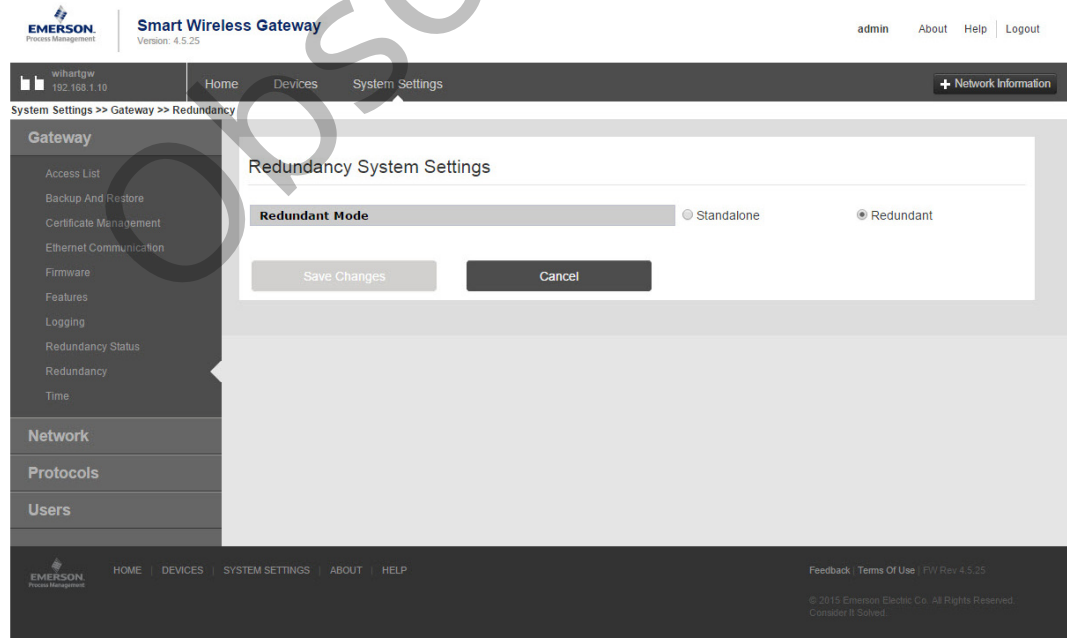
EMERSON. Process Management

Smart Wireless Gateway
Version: 4.5.25

admin About Help | Logout

wihartgw
192.168.1.10

Home Devices System Settings

+ Network Information

System Settings >> Gateway >> Redundancy

Obsolete

Gateway

Access List
Backup And Restore
Certificate Management
Ethernet Communication
Firmware
Features
Logging
Redundancy Status
Redundancy
Time

Network

Protocols

Users

Redundancy System Settings

Redundant Mode | Standalone | Redundant

Save Changes Cancel

EMERSON. Process Management

HOME | DEVICES | SYSTEM SETTINGS | ABOUT | HELP

Feedback | Terms Of Use | FW Rev 4.5.25

© 2015 Emerson Electric Co. All Rights Reserved.
Consider It Solved.